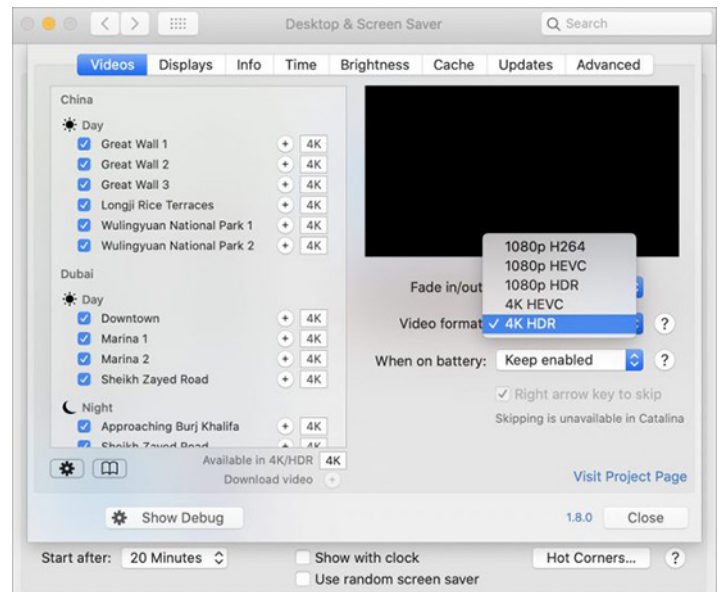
Desktop & Screen Saver

Search

Videos Displays Info Time Brightness Cache Updates Advanced

China

Day

Great Wall 1 + 4K
Great Wall 2 + 4K
Great Wall 3 + 4K
Longji Rice Terraces + 4K
Wulingyuan National Park 1 + 4K
Wulingyuan National Park 2 + 4K

Dubai

Day

Downtown + 4K
Marina 1 + 4K
Marina 2 + 4K
Sheikh Zayed Road + 4K

Night

Approaching Burj Khalifa + 4K
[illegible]

Available in 4K/HDR 4K
Download video +

1080p H264
1080p HEVC
1080p HDR
4K HEVC
✓ 4K HDR

Fade in/out

Video format

When on battery: Keep enabled ?

Right arrow key to skip

Skipping is unavailable in Catalina

Visit Project Page

Show Debug

1.8.0 Close

Start after: 20 Minutes

Show with clock

Use random screen saver

Hot Corners... ?